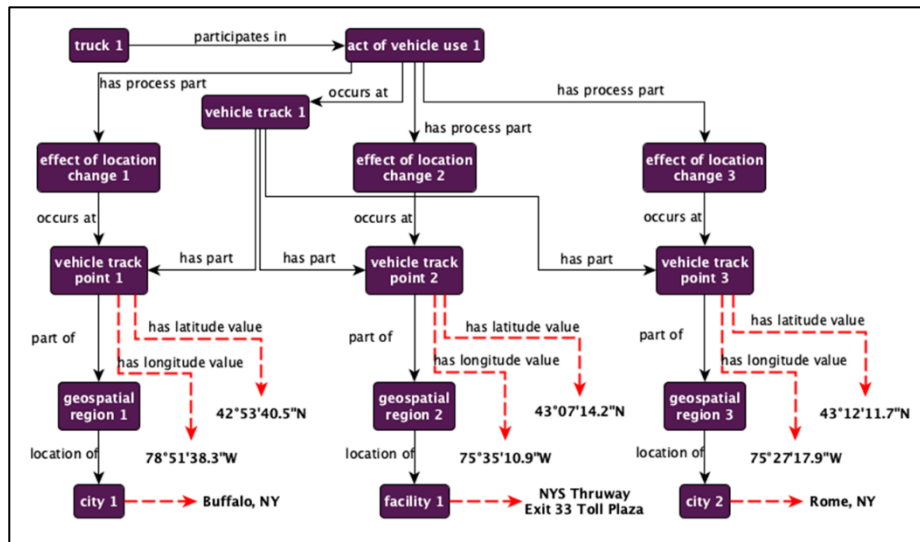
truck 1
participates in
act of vehicle use 1
has process part
occurs at
vehicle track 1
has process part
has process part
effect of location change 1
effect of location change 2
effect of location change 3
occurs at
occurs at
occurs at
has part
has part
has part
vehicle track point 1
vehicle track point 2
vehicle track point 3
has latitude value
has latitude value
has latitude value
part of
part of
part of
has longitude value
has longitude value
has longitude value
geospatial region 1
geospatial region 2
geospatial region 3
42°53'40.5"N
43°07'14.2"N
43°12'11.7"N
78°51'38.3"W
75°35'10.9"W
75°27'17.9"W
location of
location of
location of
city 1
Buffalo, NY
facility 1
NYS Thruway Exit 33 Toll Plaza
city 2
Rome, NY